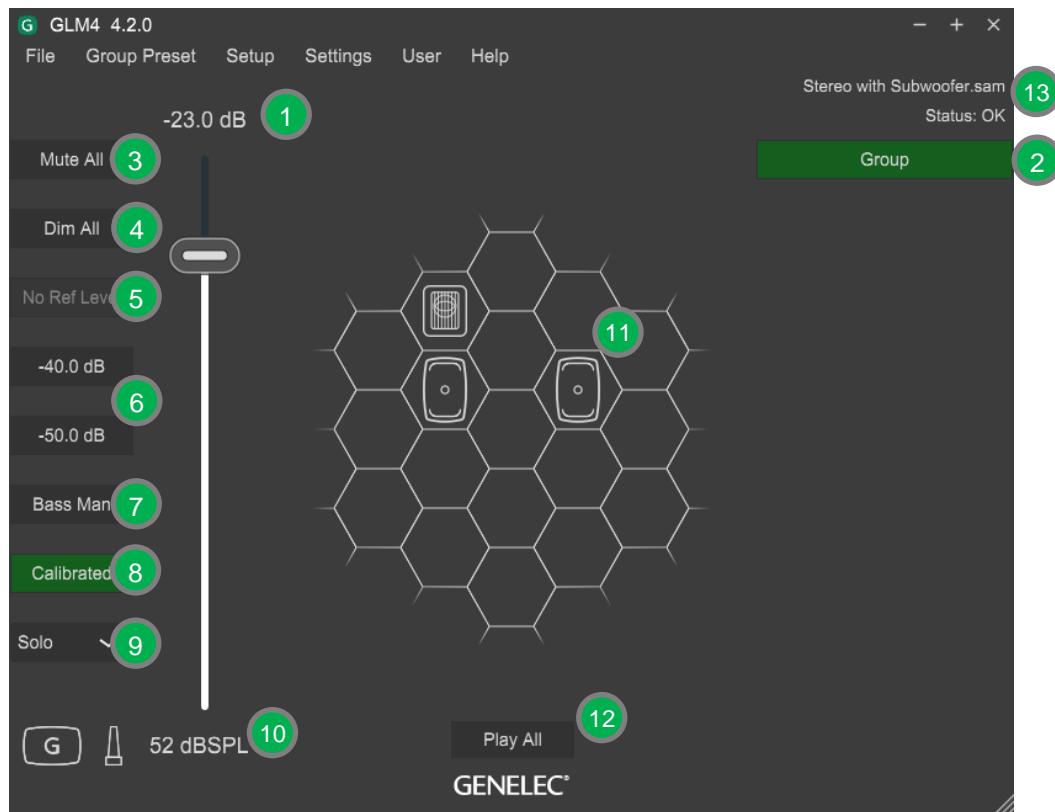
G GLM4 4.2.0
− + ×
File Group Preset Setup Settings User Help

-23.0 dB 1
Stereo with Subwoofer.sam 13
Status: OK
Group 2

Mute All 3
Dim All 4
No Ref Leve 5
-40.0 dB
6
-50.0 dB
Bass Man 7
Calibrated 8
Solo 9

11

G
52 dBSPL 10
Play All 12
GENELEC